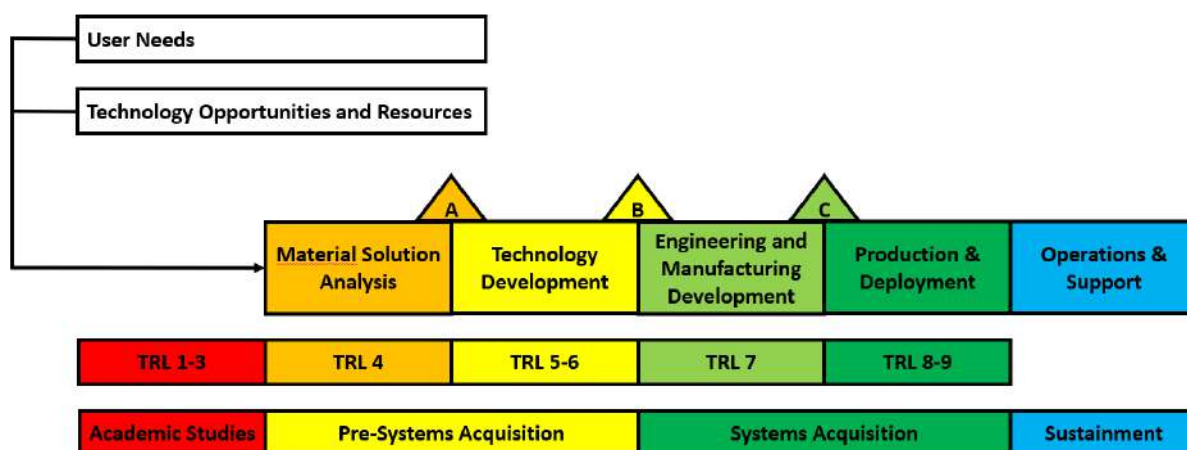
User Needs

Technology Opportunities and Resources

A

B

C

Material Solution Analysis

Technology Development

Engineering and Manufacturing Development

Production & Deployment

Operations & Support

| TRL 1-3 | TRL 4 | TRL 5-6 | TRL 7 | TRL 8-9 |
|---|---|---|---|---|

| Academic Studies | Pre-Systems Acquisition | Systems Acquisition | Sustainment |
|---|---|---|---|